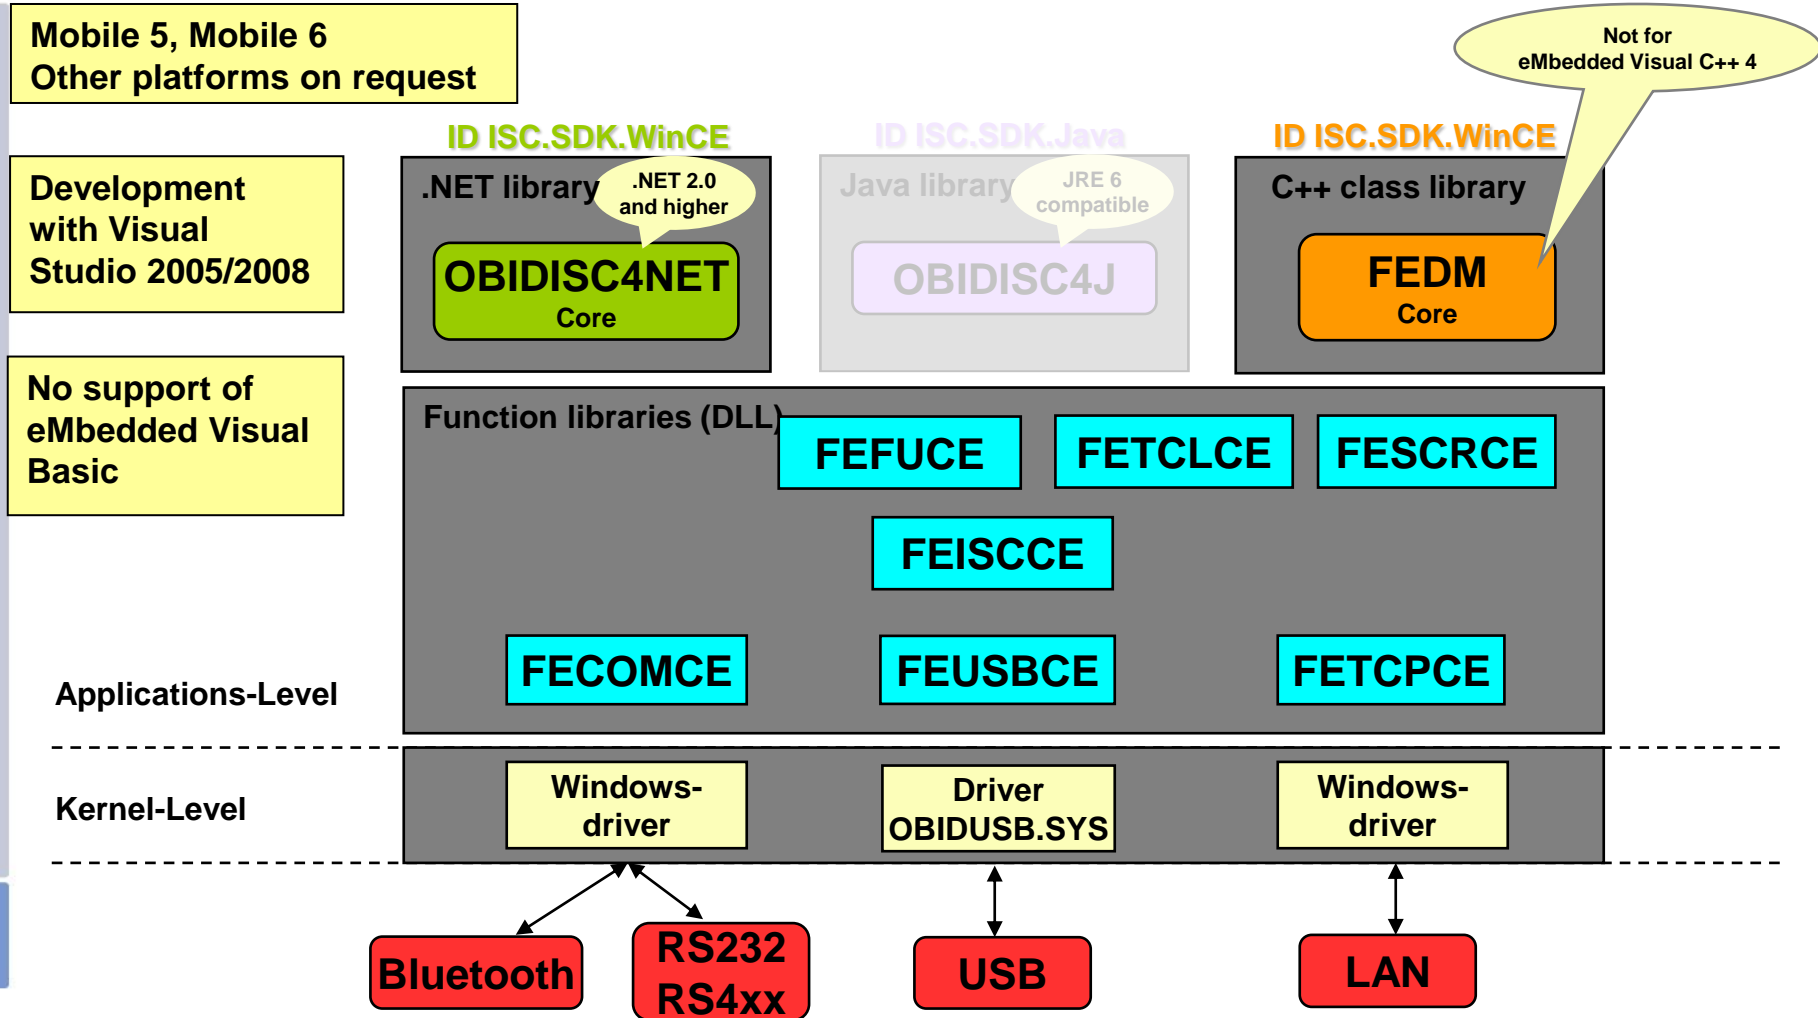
Mobile 5, Mobile 6
Other platforms on request

Development with Visual Studio 2005/2008

No support of eMbedded Visual Basic

ID ISC.SDK.WinCE

ID ISC.SDK.Java

ID ISC.SDK.WinCE

Not for eMbedded Visual C++ 4

.NET library

.NET 2.0 and higher

OBIDISC4NET
Core

Java library

JRE 6 compatible

OBIDISC4J

C++ class library

FEDM
Core

Function libraries (DLL)

FEFUCE

FETCLCE

FESCRCE

FEISCCE

FECOMCE

FEUSBCE

FETCPCE

Applications-Level

Kernel-Level

Windows-driver

Driver OBIDUSB.SYS

Windows-driver

Bluetooth

RS232 RS4xx

USB

LAN